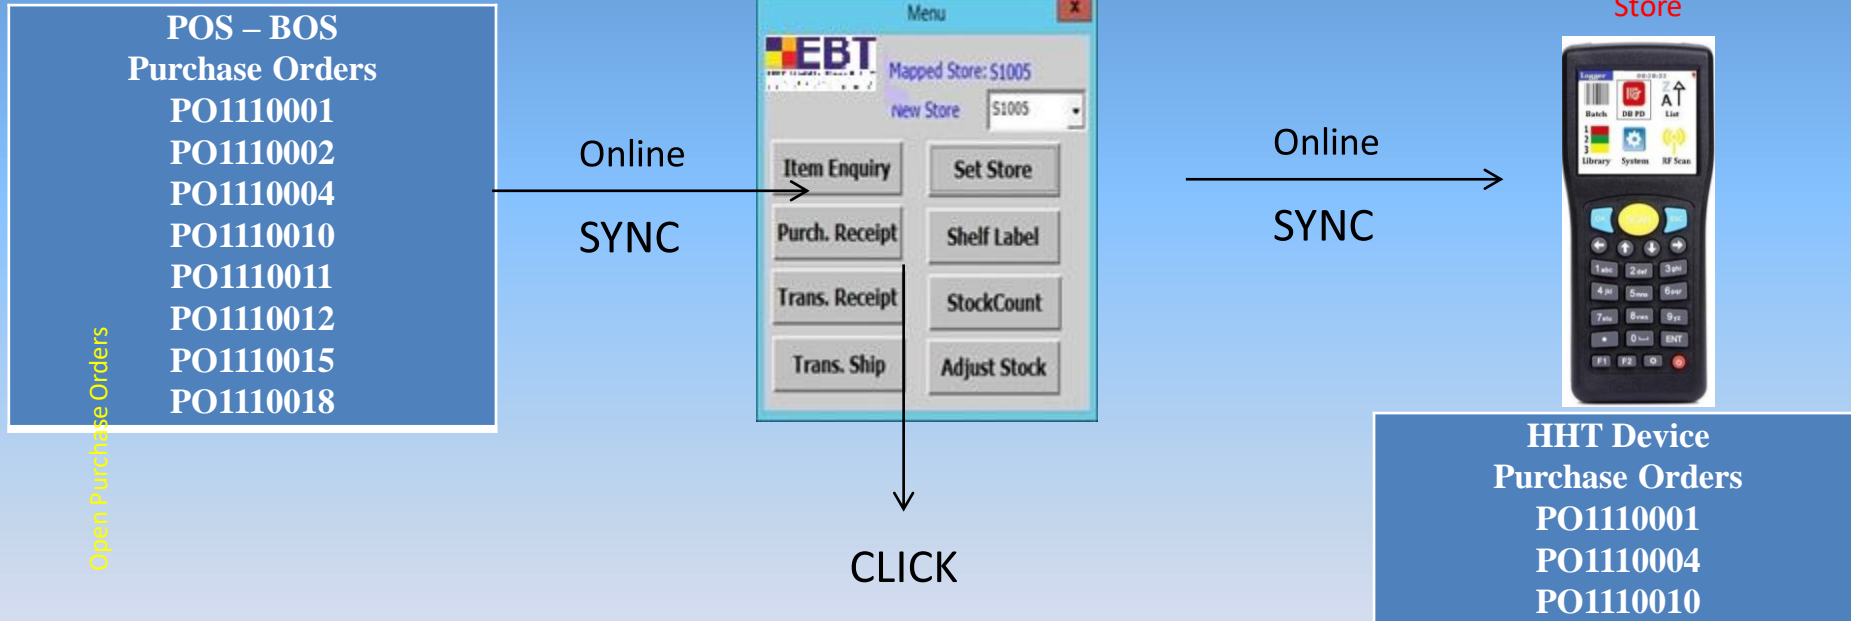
POS – BOS
Purchase Orders
PO1110001
PO1110002
PO1110004
PO1110010
PO1110011
PO1110012
PO1110015
PO1110018

Open Purchase Orders

Online

SYNC

Menu

EBT

Mapped Store: S1005

New Store S1005

Item Enquiry
Set Store
Purch. Receipt
Shelf Label
Trans. Receipt
StockCount
Trans. Ship
Adjust Stock

CLICK

Online

SYNC

Store

Batch DB PD List
Library System RF Scan

HHT Device
Purchase Orders
PO1110001
PO1110004
PO1110010